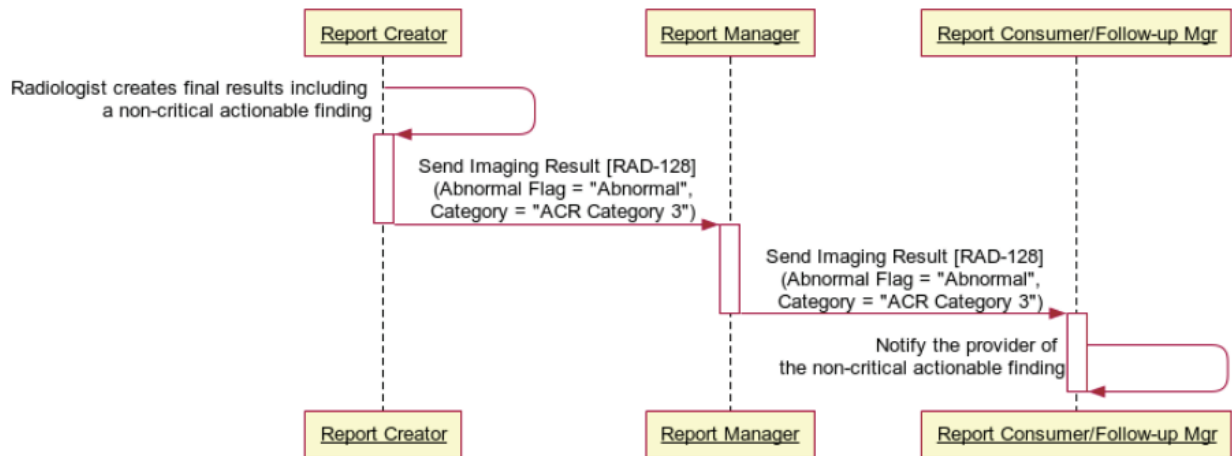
Report Creator

Report Manager

Report Consumer/Follow-up Mgr

Radiologist creates final results including a non-critical actionable finding

Send Imaging Result [RAD-128] (Abnormal Flag = "Abnormal", Category = "ACR Category 3")

Send Imaging Result [RAD-128] (Abnormal Flag = "Abnormal", Category = "ACR Category 3")

Notify the provider of the non-critical actionable finding

Report Creator

Report Manager

Report Consumer/Follow-up Mgr